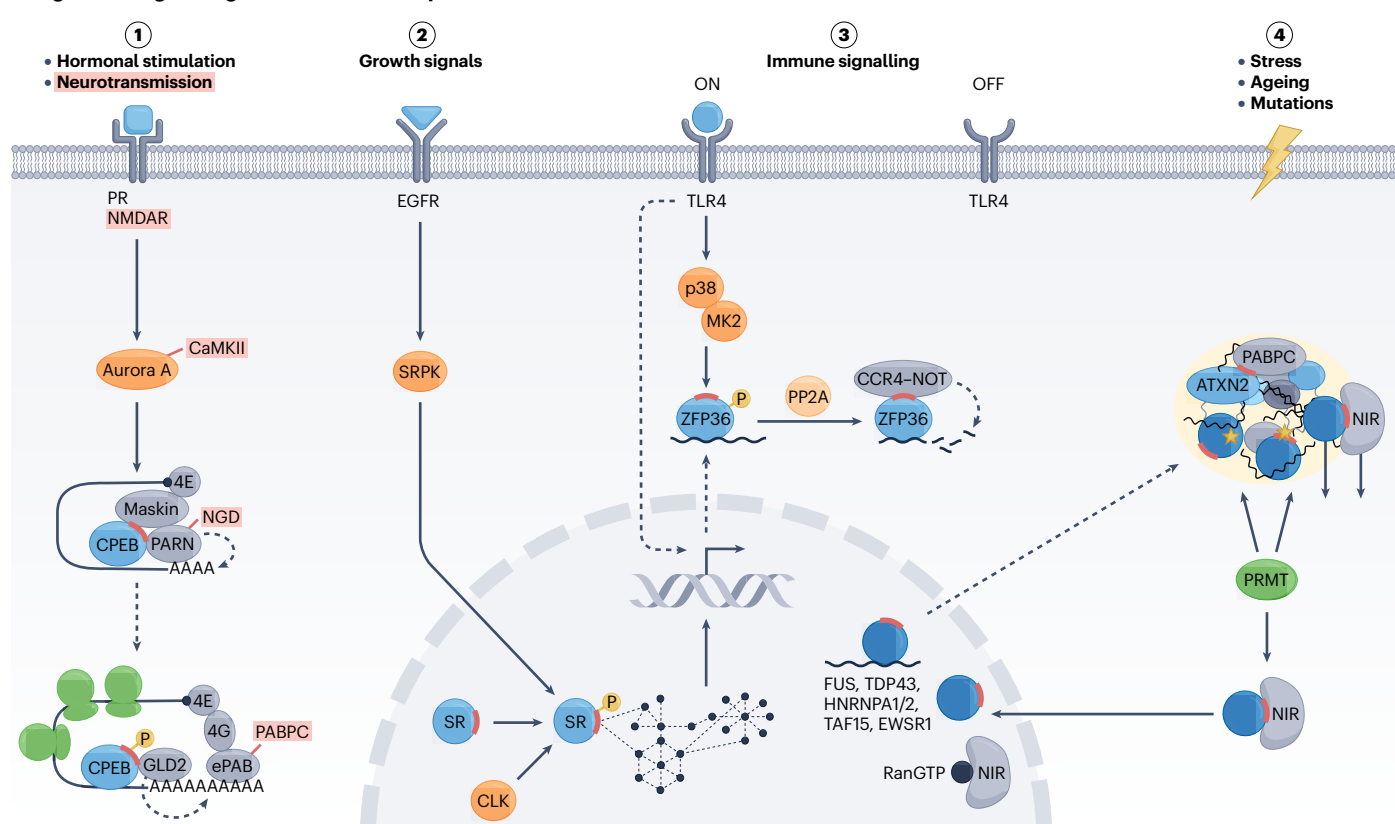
1
• Hormonal stimulation
• Neurotransmission

2
Growth signals

3
Immune signalling

ON

OFF

4
• Stress
• Ageing
• Mutations

PR
NMDAR

EGFR

TLR4

TLR4

Aurora A
CaMKII

SRPK

p38
MK2

ZFP36
P

PP2A

CCR4–NOT
ZFP36

PABPC
ATXN2
NIR

4E
Maskin
NGD
CPEB
PARN
AAAA

PRMT

4E
4G
PABPC
P
CPEB
GLD2
ePAB
AAAAAAAAAA

SR

SR
P

CLK

FUS, TDP43, HNRNPA1/2, TAF15, EWSR1

NIR

RanGTP
NIR